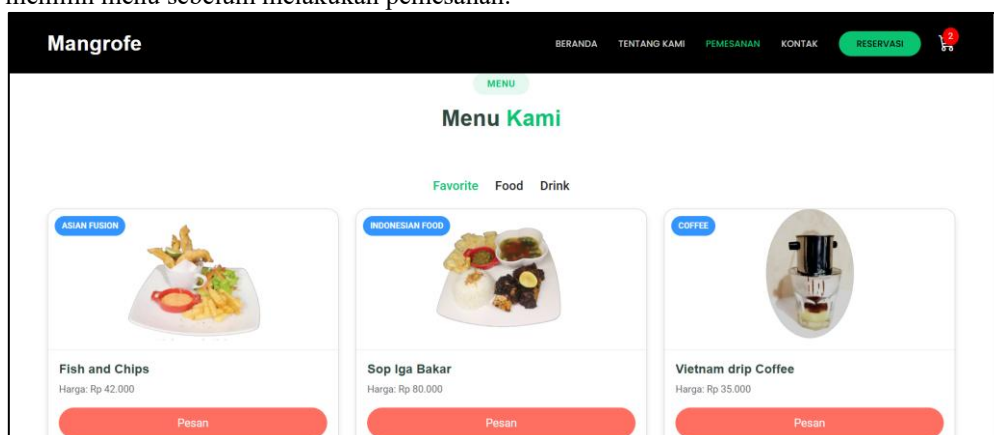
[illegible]

Mangrofe

BERANDA TENTANG KAMI PEMESANAN KONTAK RESERVASI 2

MENU

Menu Kami

Favorite Food Drink

ASIAN FUSION

Fish and Chips

Harga: Rp 42.000

Pesan

INDONESIAN FOOD

Sop Iga Bakar

Harga: Rp 80.000

Pesan

COFFEE

Vietnam drip Coffee

Harga: Rp 35.000

Pesan